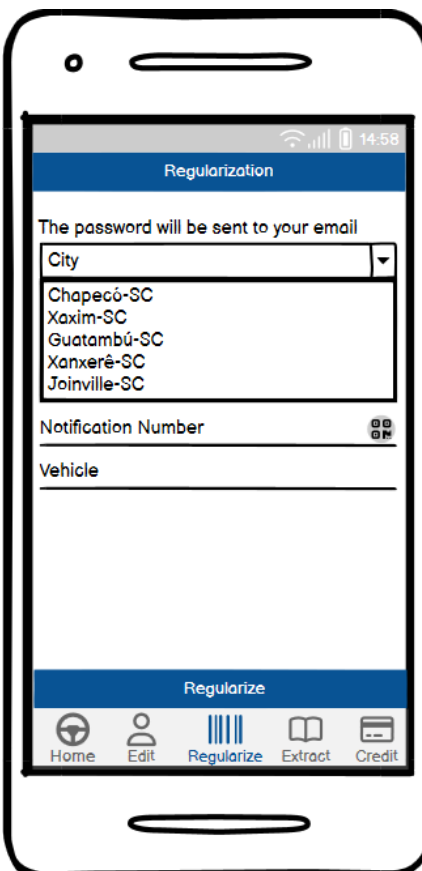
14:58

Regularization

The password will be sent to your email

City

Chapecó-SC
Xaxim-SC
Guatambú-SC
Xanxerê-SC
Joinville-SC

Notification Number

Vehicle

Regularize

Home Edit Regularize Extract Credit